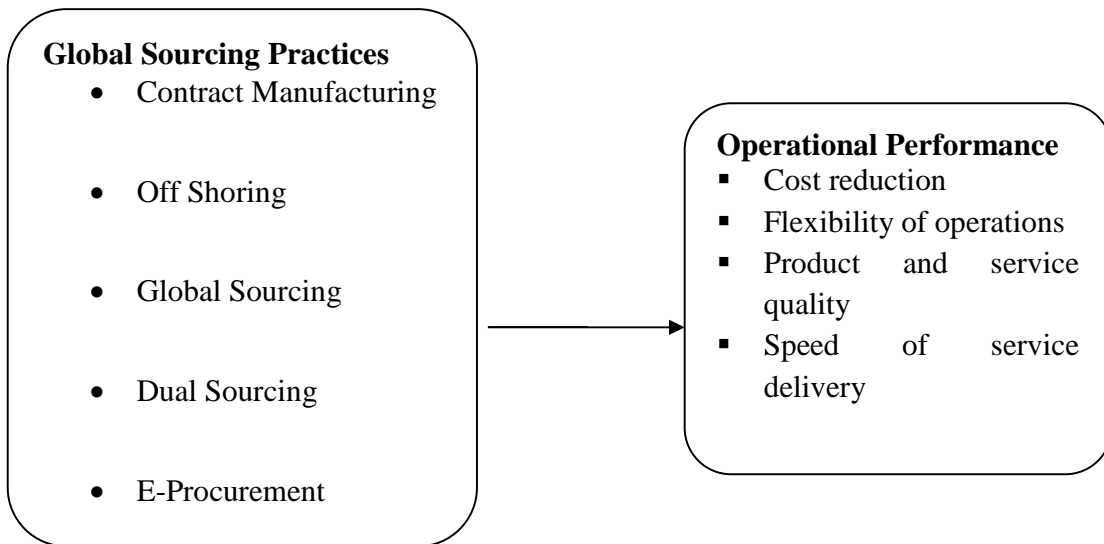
**Global Sourcing Practices**
- Contract Manufacturing
- Off Shoring
- Global Sourcing
- Dual Sourcing
- E-Procurement

**Operational Performance**
- Cost reduction
- Flexibility of operations
- Product and service quality
- Speed of service delivery